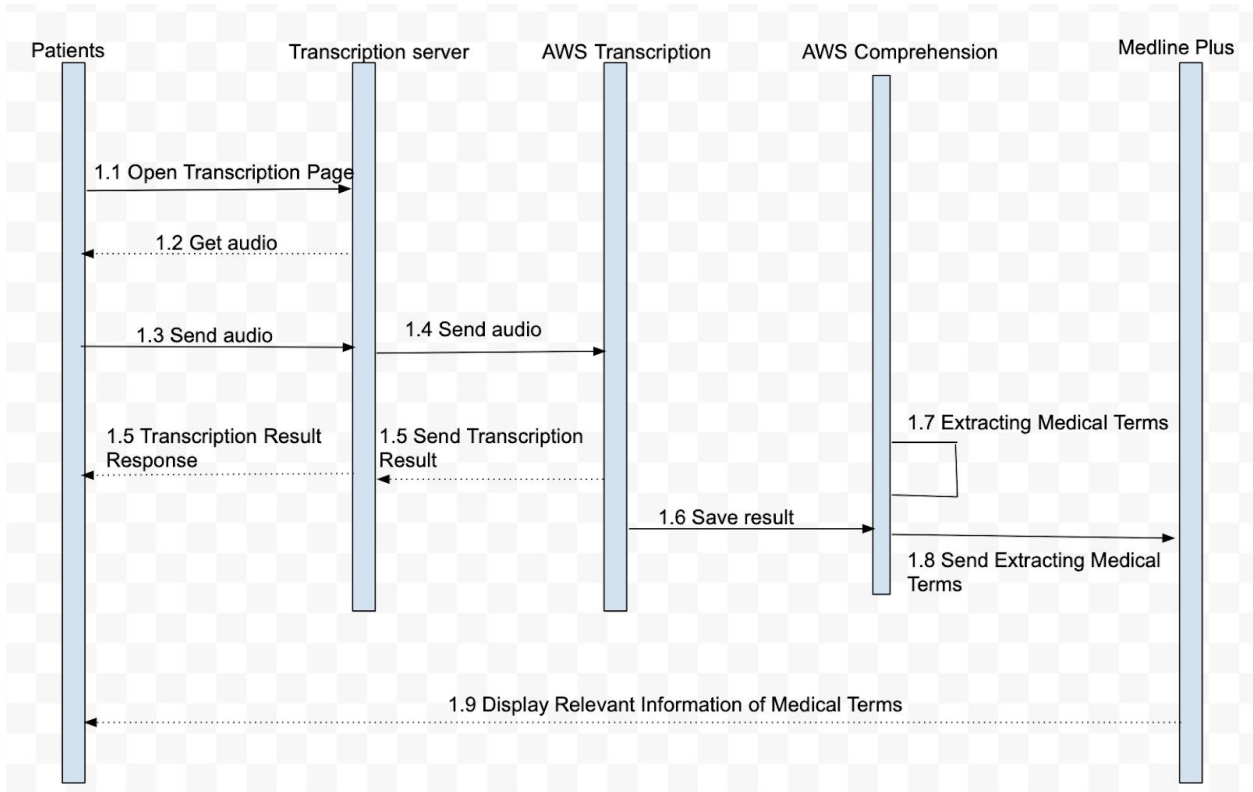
Patients

Transcription server

AWS Transcription

AWS Comprehension

Medline Plus

1.1 Open Transcription Page

1.2 Get audio

1.3 Send audio

1.4 Send audio

1.7 Extracting Medical Terms

1.5 Transcription Result Response

1.5 Send Transcription Result

1.6 Save result

1.8 Send Extracting Medical Terms

1.9 Display Relevant Information of Medical Terms